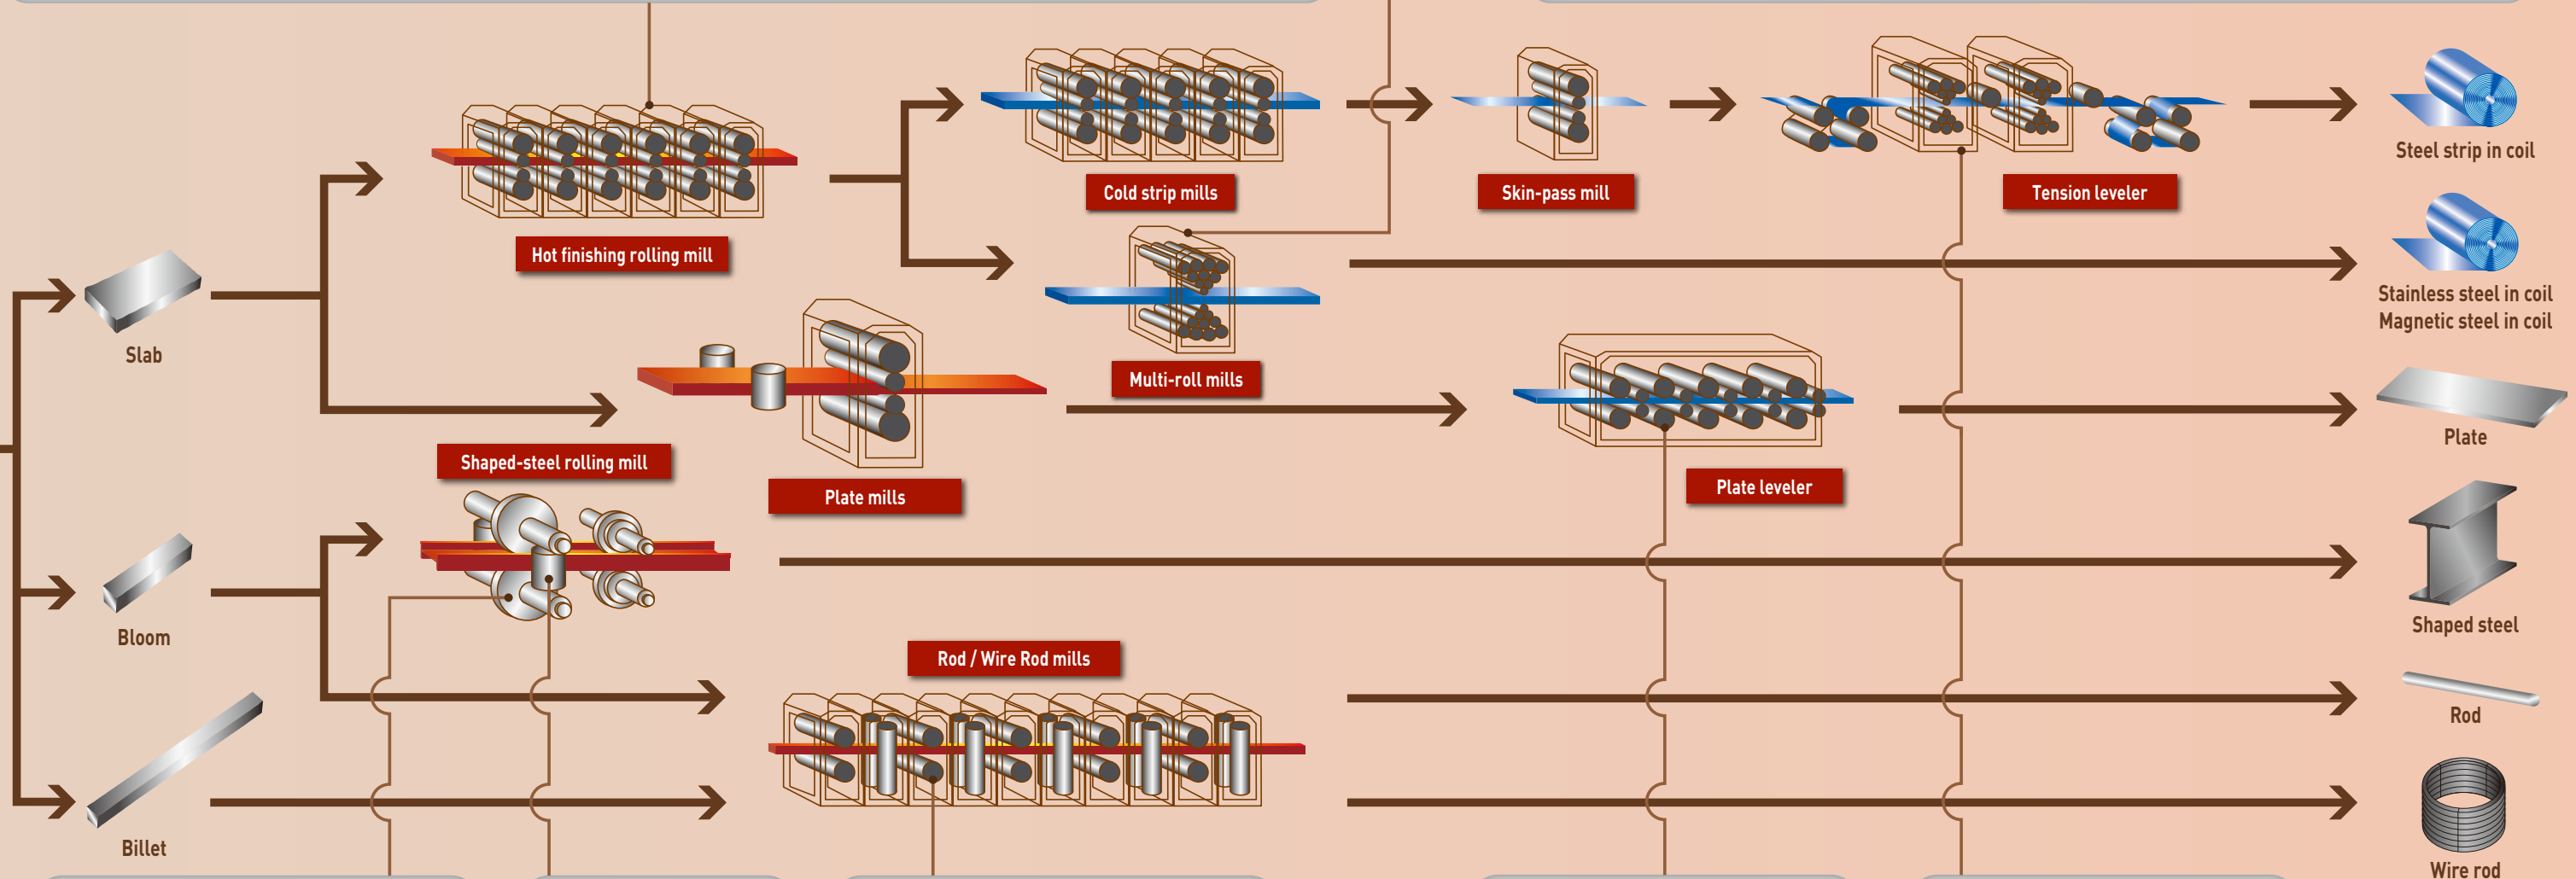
Hot finishing rolling mill

Cold strip mills

Skin-pass mill

Tension leveler

Steel strip in coil

Multi-roll mills

Stainless steel in coil
Magnetic steel in coil

Slab

Plate mills

Plate leveler

Plate

Shaped-steel rolling mill

Shaped steel

Bloom

Rod / Wire Rod mills

Rod

Billet

Wire rod